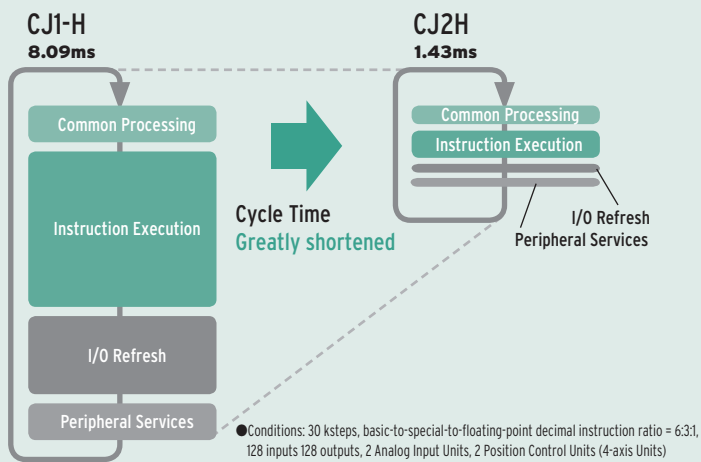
CJ1-H
8.09ms

Common Processing

Instruction Execution

I/O Refresh

Peripheral Services

Cycle Time
Greatly shortened

CJ2H
1.43ms

Common Processing

Instruction Execution

I/O Refresh

Peripheral Services

●Conditions: 30 ksteps, basic-to-special-to-floating-point decimal instruction ratio = 6:3:1, 128 inputs 128 outputs, 2 Analog Input Units, 2 Position Control Units (4-axis Units)